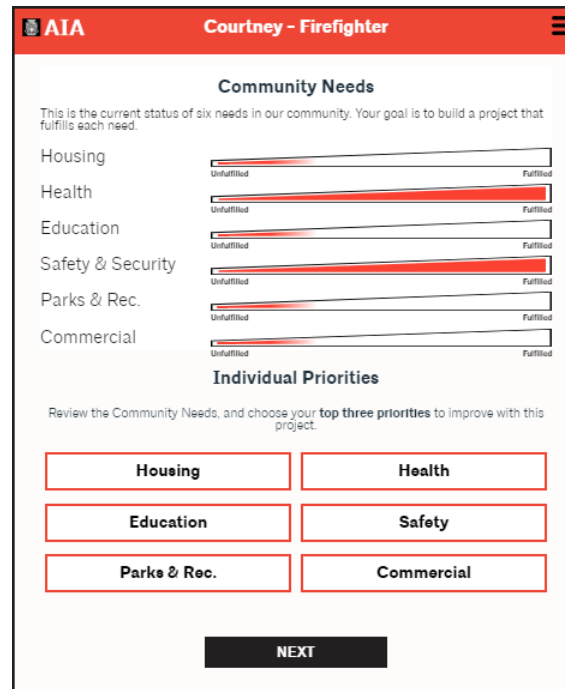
AIA

Courtney - Firefighter

Community Needs

This is the current status of six needs in our community. Your goal is to build a project that fulfills each need.

Housing
Unfulfilled Fulfilled

Health
Unfulfilled Fulfilled

Education
Unfulfilled Fulfilled

Safety & Security
Unfulfilled Fulfilled

Parks & Rec.
Unfulfilled Fulfilled

Commercial
Unfulfilled Fulfilled

Individual Priorities

Review the Community Needs, and choose your **top three priorities** to improve with this project.

| Housing | Health |
|---|---|
| Education | Safety |
| Parks & Rec. | Commercial |

NEXT